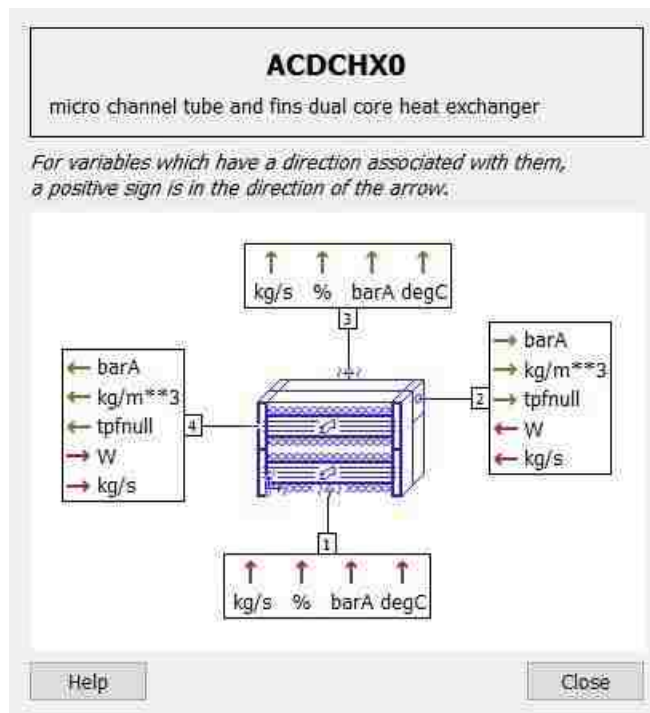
ACDCHX0

micro channel tube and fins dual core heat exchanger

For variables which have a direction associated with them, a positive sign is in the direction of the arrow.

kg/s % barA degC

3

barA
kg/m**3
tpfnull
W
kg/s

4

2

barA
kg/m**3
tpfnull
W
kg/s

1

kg/s % barA degC

Help

Close